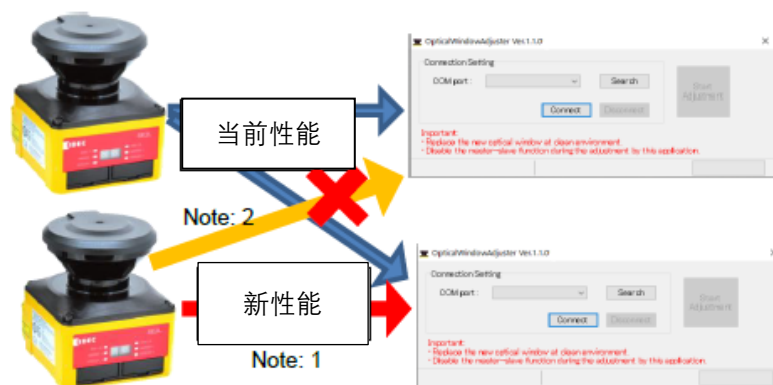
当前性能

Note: 2

新性能

Note: 1

OpticalWindowAdjuster Ver.1.1.0

Connection Setting

COM port :

Search

Connect

Disconnect

Start Adjustment

Important:
・Replace the new optical window at clean environment.
・Disable the master-slave function during the adjustment by this application.

OpticalWindowAdjuster Ver.1.1.0

Connection Setting

COM port :

Search

Connect

Disconnect

Start Adjustment

Important:
・Replace the new optical window at clean environment.
・Disable the master-slave function during the adjustment by this application.